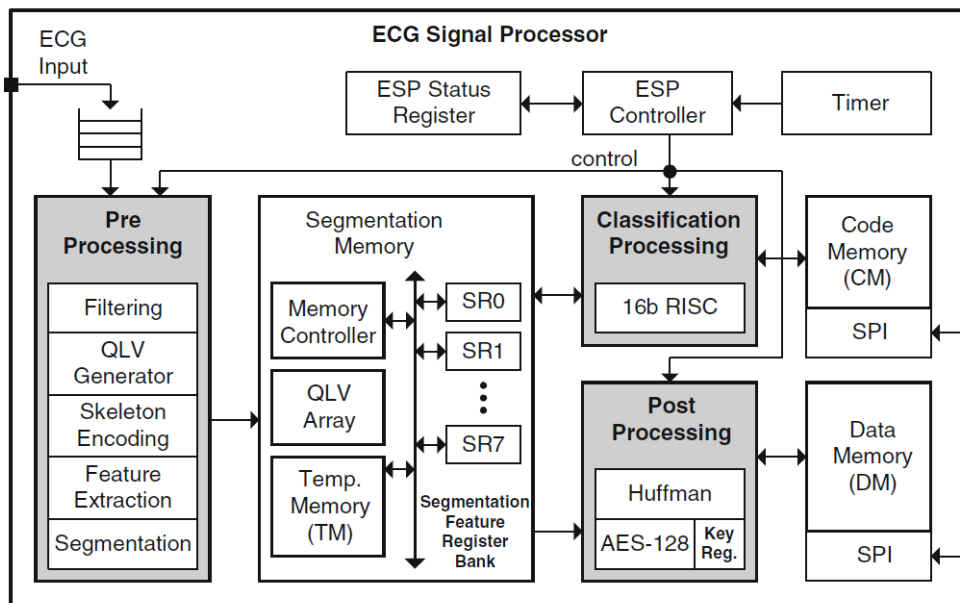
ECG Signal Processor

ECG Input

ESP Status Register

ESP Controller

Timer

control

Pre Processing

Filtering

QLV Generator

Skeleton Encoding

Feature Extraction

Segmentation

Segmentation Memory

Memory Controller

QLV Array

Temp. Memory (TM)

SR0

SR1

SR7

Segmentation Feature Register Bank

Classification Processing

16b RISC

Post Processing

Huffman

AES-128

Key Reg.

Code Memory (CM)

SPI

Data Memory (DM)

SPI